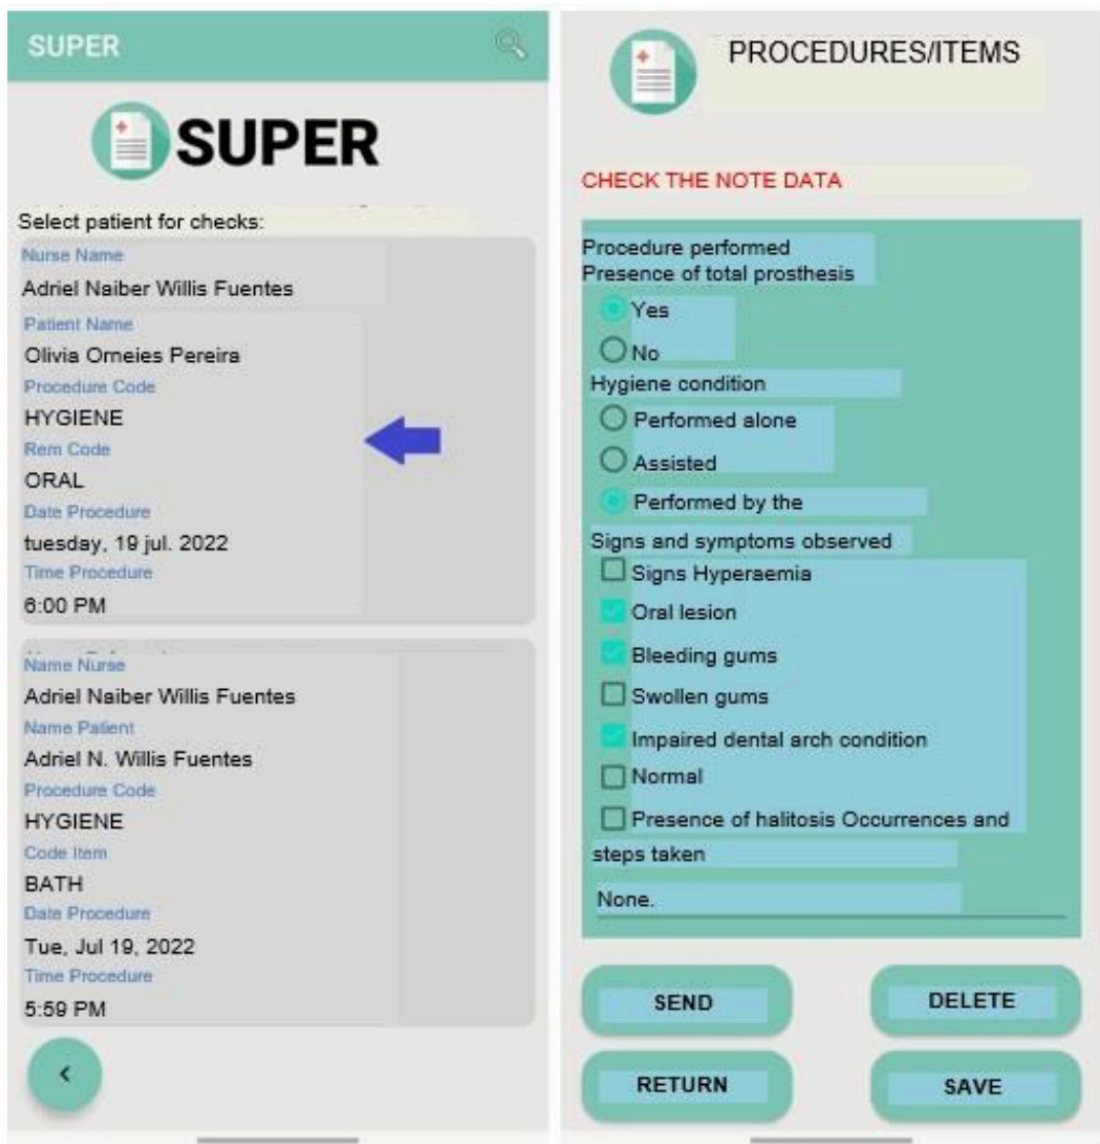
SUPER

SUPER

Select patient for checks:

Nurse Name
Adriel Naiber Willis Fuentes
Patient Name
Olivia Orneies Pereira
Procedure Code
HYGIENE
Rem Code
ORAL
Date Procedure
tuesday, 19 jul. 2022
Time Procedure
6:00 PM

Name Nurse
Adriel Naiber Willis Fuentes
Name Patient
Adriel N. Willis Fuentes
Procedure Code
HYGIENE
Code Item
BATH
Date Procedure
Tue, Jul 19, 2022
Time Procedure
5:59 PM

‹

PROCEDURES/ITEMS

CHECK THE NOTE DATA

Procedure performed
Presence of total prosthesis
Yes
No
Hygiene condition
Performed alone
Assisted
Performed by the
Signs and symptoms observed
Signs Hyperaemia
Oral lesion
Bleeding gums
Swollen gums
Impaired dental arch condition
Normal
Presence of halitosis Occurrences and steps taken
None.

SEND
DELETE
RETURN
SAVE